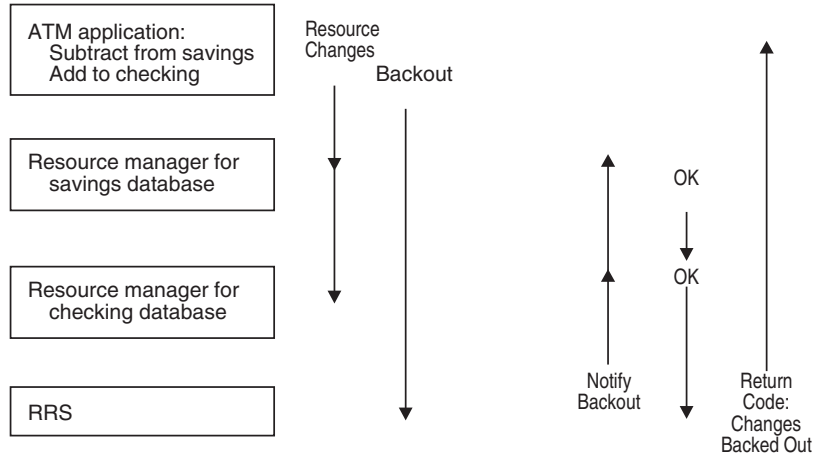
ATM application:
Subtract from savings
Add to checking

Resource Changes

Backout

Resource manager for savings database

OK

OK

Resource manager for checking database

Notify Backout

Return Code: Changes Backed Out

RRS